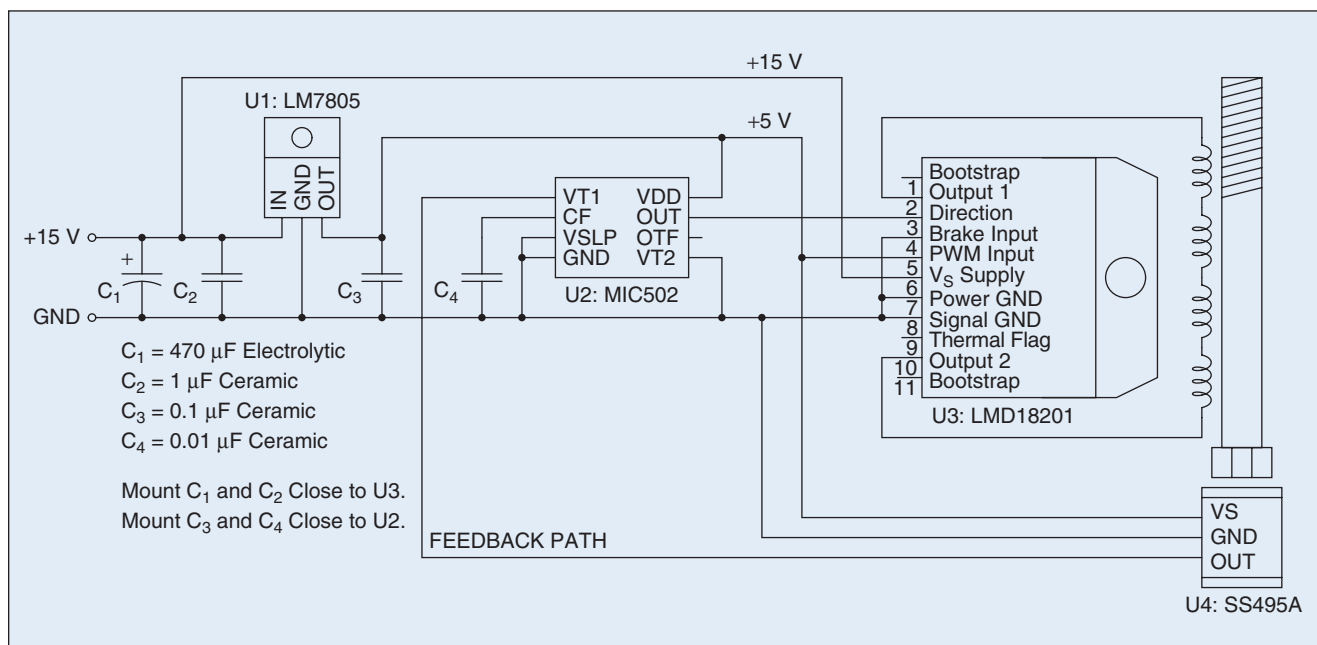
+15 V

U1: LM7805

IN GND OUT

+5 V

+15 V

+

$C_1$ $C_2$ $C_3$ $C_4$

GND

VT1 VDD
CF OUT
VSLP OTF
GND VT2

U2: MIC502

Bootstrap
1 Output 1
2 Direction
3 Brake Input
4 PWM Input
5 $V_S$ Supply
6 Power GND
7 Signal GND
8 Thermal Flag
9 Output 2
10 Bootstrap
11

U3: LMD18201

$C_1$ = 470 μF Electrolytic
$C_2$ = 1 μF Ceramic
$C_3$ = 0.1 μF Ceramic
$C_4$ = 0.01 μF Ceramic

Mount $C_1$ and $C_2$ Close to U3.
Mount $C_3$ and $C_4$ Close to U2.

FEEDBACK PATH

VS
GND
OUT

U4: SS495A